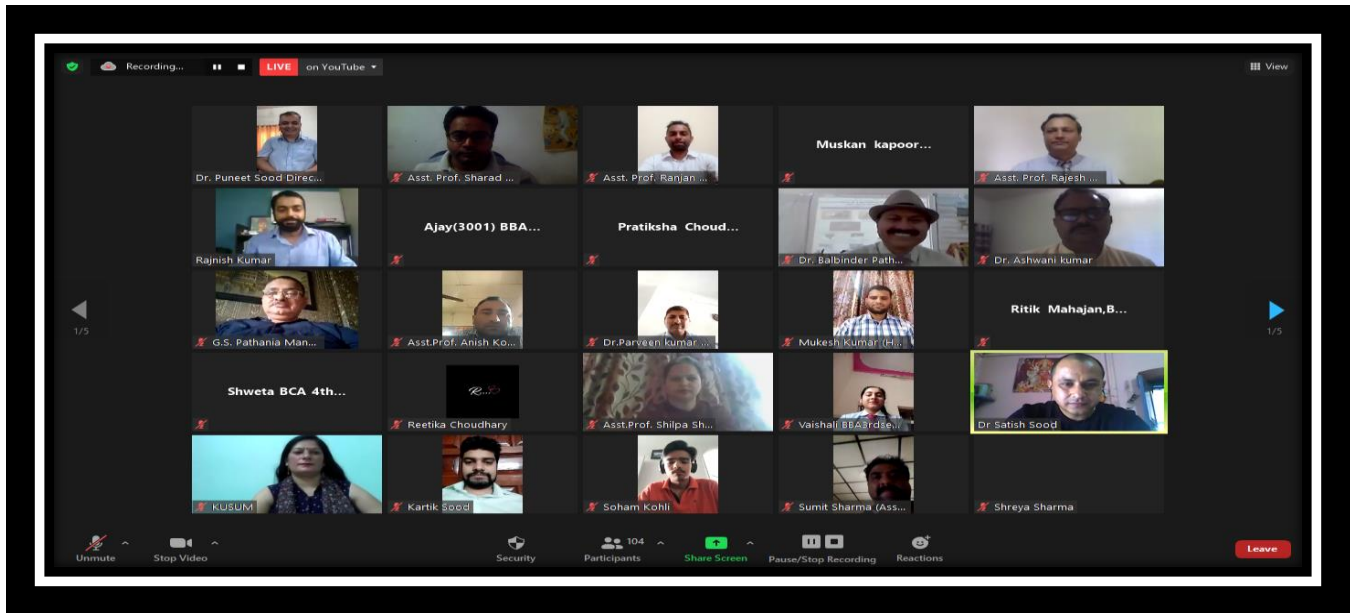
Recording...
LIVE on YouTube
View

Dr. Puneet Sood Direc...
Asst. Prof. Sharad ...
Asst. Prof. Ranjan ...
Muskan kapoor...
Asst. Prof. Rajesh ...

Rajnish Kumar
Ajay(3001) BBA...
Pratiksha Choud...
Dr. Balbinder Path...
Dr. Ashwani kumar

G.S. Pathania Man...
Asst.Prof. Anish Ko...
Dr.Parveen kumar ...
Mukesh Kumar (H...
Ritik Mahajan,B...

Shweta BCA 4th...
Reetika Choudhary
Asst.Prof. Shilpa Sh...
Vaishali BBA3rdse...
Dr Satish Sood

KUSUM
Kartik Sood
Soham Kohli
Sumit Sharma (Ass...
Shreya Sharma

1/5
1/5

Unmute
Stop Video
Security
104
Participants
Share Screen
Pause/Stop Recording
Reactions
Leave